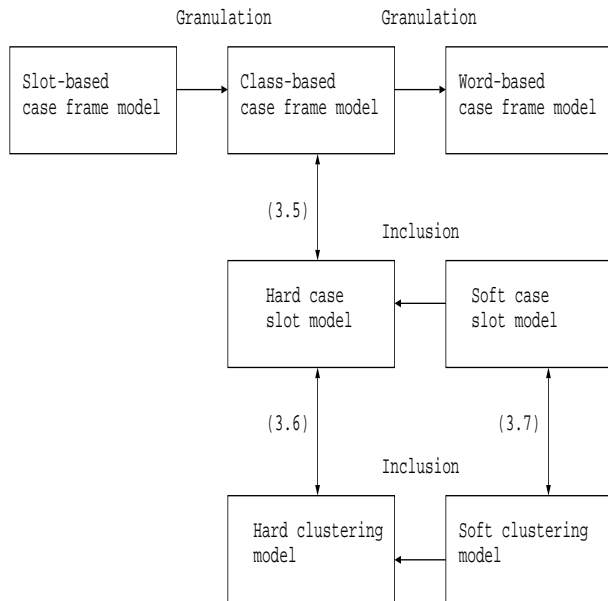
Granulation

Granulation

Slot-based case frame model

Class-based case frame model

Word-based case frame model

(3.5)

Inclusion

Hard case slot model

Soft case slot model

(3.6)

(3.7)

Inclusion

Hard clustering model

Soft clustering model